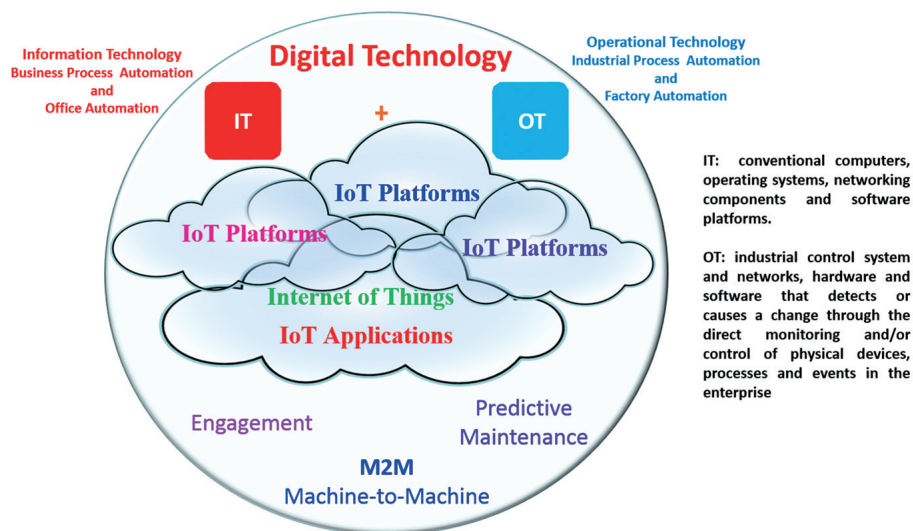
Information Technology
Business Process Automation
and
Office Automation

Digital Technology

Operational Technology
Industrial Process Automation
and
Factory Automation

IT

+

OT

IoT Platforms

IoT Platforms

IoT Platforms

Internet of Things

IoT Applications

Engagement

Predictive Maintenance

M2M
Machine-to-Machine

IT: conventional computers, operating systems, networking components and software platforms.

OT: industrial control system and networks, hardware and software that detects or causes a change through the direct monitoring and/or control of physical devices, processes and events in the enterprise